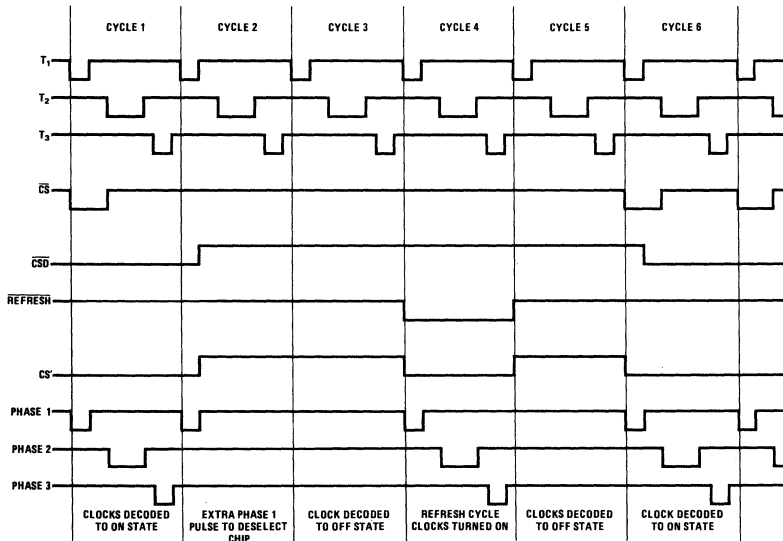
CYCLE 1 | CYCLE 2 | CYCLE 3 | CYCLE 4 | CYCLE 5 | CYCLE 6

$T_1$
$T_2$
$T_3$
$\overline{CS}$
$\overline{CSD}$
$\overline{REFRESH}$
CS'
PHASE 1
PHASE 2
PHASE 3

CLOCKS DECODED TO ON STATE

EXTRA PHASE 1 PULSE TO DESELECT CHIP

CLOCK DECODED TO OFF STATE

REFRESH CYCLE CLOCKS TURNED ON

CLOCKS DECODED TO OFF STATE

CLOCK DECODED TO ON STATE